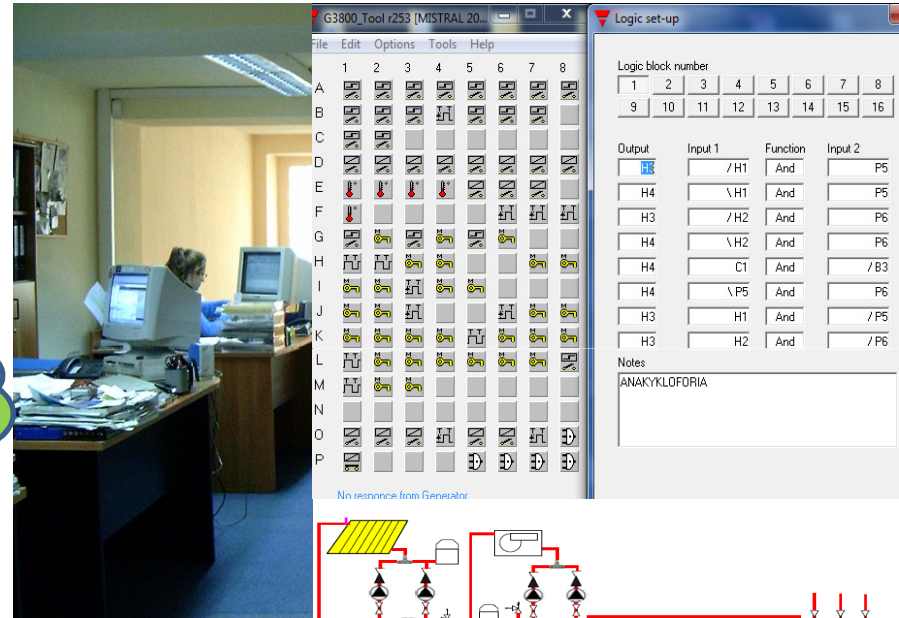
G3800_Tool r253 [MISTRAL 20...

File Edit Options Tools Help

1 2 3 4 5 6 7 8

A
B
C
D
E
F
G
H
I
J
K
L
M
N
O
P

No responce from Generator

Logic set-up

Logic block number

1 2 3 4 5 6 7 8
9 10 11 12 13 14 15 16

| Output | Input 1 | Function | Input 2 |
|---|---|---|---|
| H3 | / H1 | And | P5 |
| H4 | \ H1 | And | P5 |
| H3 | / H2 | And | P6 |
| H4 | \ H2 | And | P6 |
| H4 | C1 | And | / B3 |
| H4 | \ P5 | And | P6 |
| H3 | H1 | And | / P5 |
| H3 | H2 | And | / P6 |

Notes

ANAKYKLOFORIA